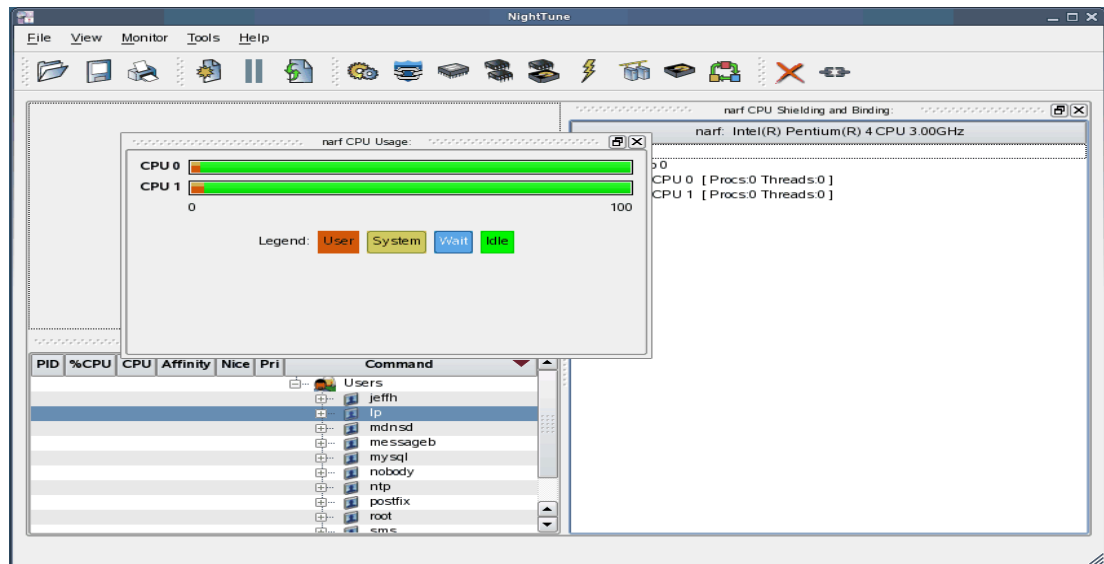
NightTune

File View Monitor Tools Help

narf CPU Usage:

CPU 0

CPU 1

0 100

Legend: User System Wait Idle

narf CPU Shielding and Binding:

narf: Intel(R) Pentium(R) 4 CPU 3.00GHz

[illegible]0
CPU 0 [ Procs:0 Threads:0 ]
CPU 1 [ Procs:0 Threads:0 ]

| PID | %CPU | CPU | Affinity | Nice | Pri | Command |
|---|---|---|---|---|---|---|

Users
jeffh
lp
mdnsd
messageb
mysql
nobody
ntp
postfix
root
sms